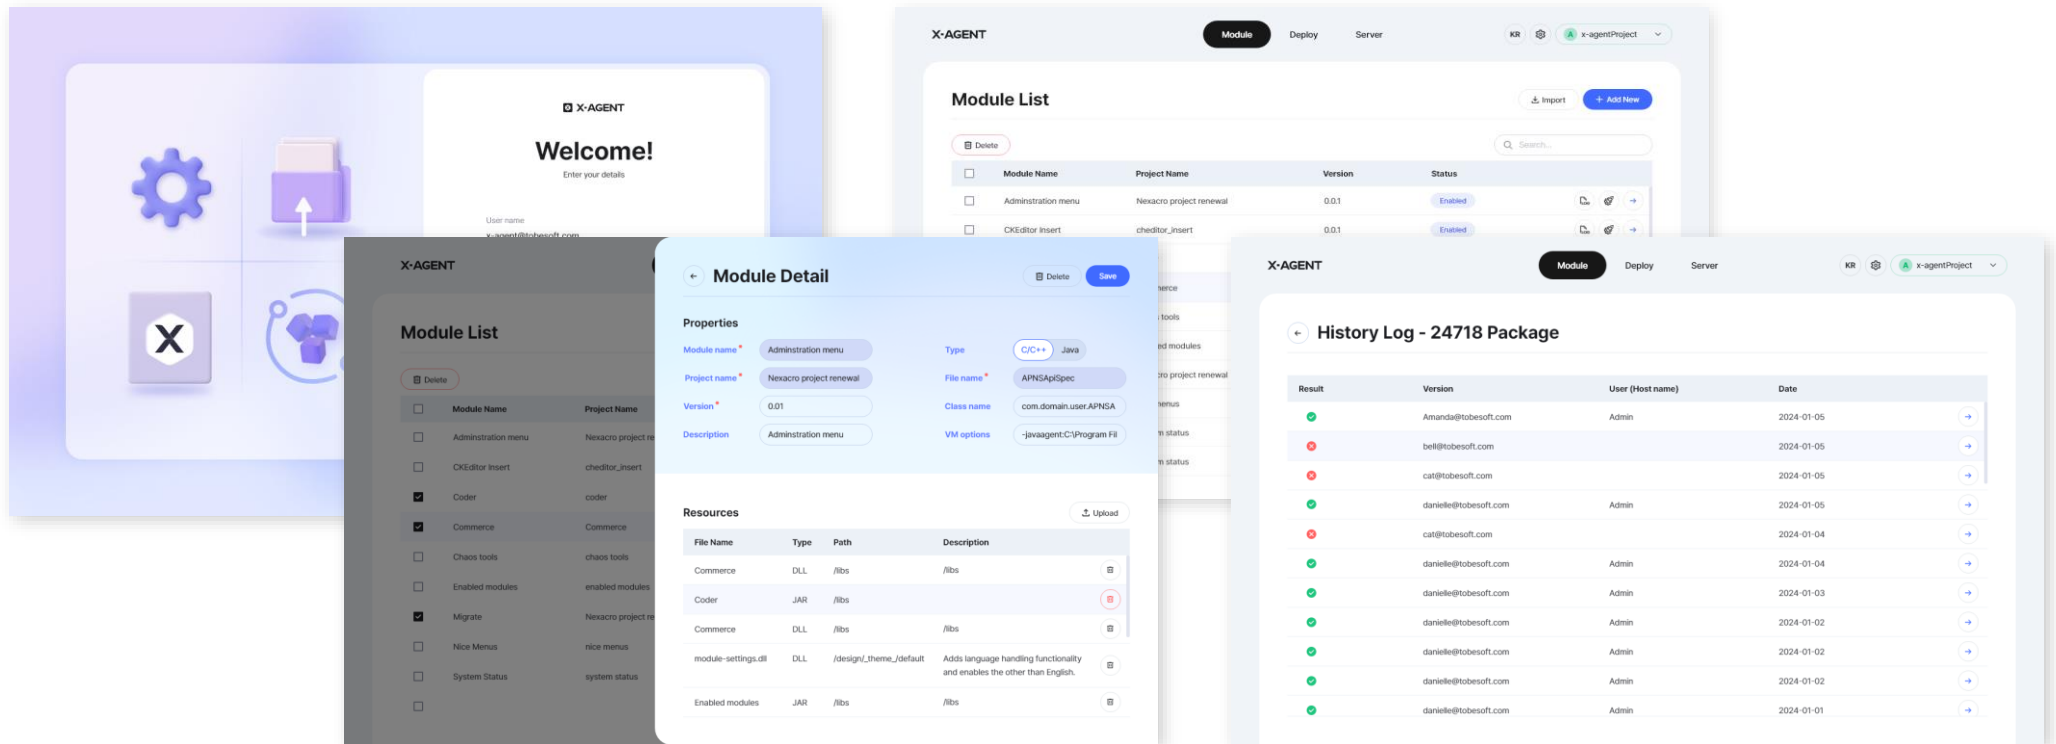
X-AGENT

Welcome!

Enter your details

User name

x-agent@tobesoft.com

X-AGENT

Module Deploy Server

KR

x-agentProject

Module List

Import

+ Add New

Delete

Search...

| | Module Name | Project Name | Version | Status |
|---|---|---|---|---|
| | Adminstration menu | Nexacro project renewal | 0.0.1 | Enabled |
| | CKEditor Insert | cheditor_insert | 0.0.1 | Enabled |

X-AGENT

Module List

Delete

| | Module Name | Project Name |
|---|---|---|
| | Adminstration menu | Nexacro project re |
| | CKEditor Insert | cheditor_insert |
| | Coder | coder |
| | Commerce | Commerce |
| | Chaos tools | chaos tools |
| | Enabled modules | enabled modules |
| | Migrate | Nexacro project re |
| | Nice Menus | nice menus |
| | System Status | system status |

Module Detail

Delete

Save

Properties

Module name * Adminstration menu

Project name * Nexacro project renewal

Version * 0.01

Description Adminstration menu

Type C/C++ Java

File name * APNSApiSpec

Class name com.domain.user.APNSA

VM options -javaagent:C:\Program Fil

Resources

Upload

| File Name | Type | Path | Description |
|---|---|---|---|
| Commerce | DLL | /libs | /libs |
| Coder | JAR | /libs | |
| Commerce | DLL | /libs | /libs |
| module-settings.dll | DLL | /design/_theme_/default | Adds language handling functionality and enables the other than English. |
| Enabled modules | JAR | /libs | /libs |

erce
tools
ed modules
ro project renewal
enus
m status
m status

X-AGENT

Module Deploy Server

KR

x-agentProject

History Log - 24718 Package

| Result | Version | User (Host name) | Date |
|---|---|---|---|
| | Amanda@tobesoft.com | Admin | 2024-01-05 |
| | bell@tobesoft.com | | 2024-01-05 |
| | cat@tobesoft.com | | 2024-01-05 |
| | danielle@tobesoft.com | Admin | 2024-01-05 |
| | cat@tobesoft.com | | 2024-01-04 |
| | danielle@tobesoft.com | Admin | 2024-01-04 |
| | danielle@tobesoft.com | Admin | 2024-01-03 |
| | danielle@tobesoft.com | Admin | 2024-01-02 |
| | danielle@tobesoft.com | Admin | 2024-01-02 |
| | danielle@tobesoft.com | Admin | 2024-01-02 |
| | danielle@tobesoft.com | Admin | 2024-01-01 |